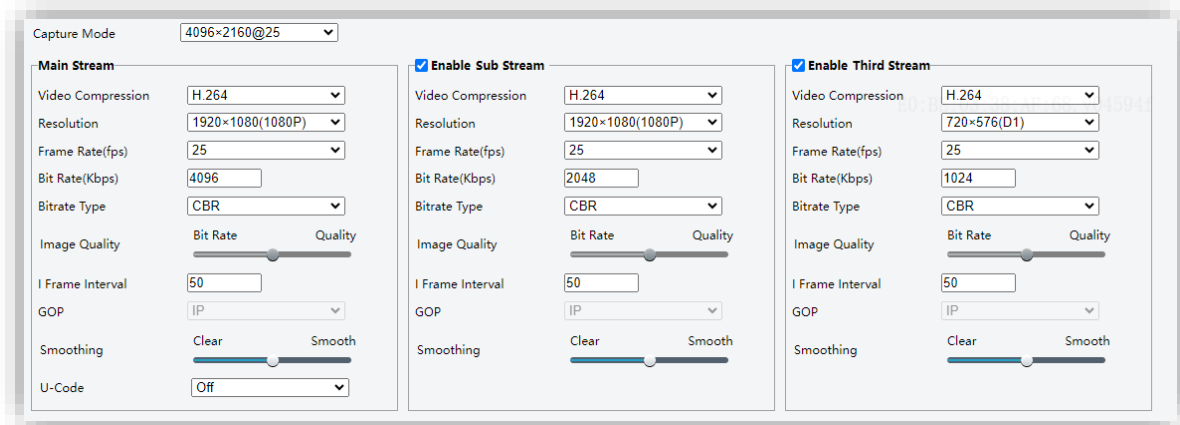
Capture Mode 4096×2160@25

Main Stream
Video Compression H.264
Resolution 1920×1080(1080P)
Frame Rate(fps) 25
Bit Rate(Kbps) 4096
Bitrate Type CBR
Image Quality Bit Rate Quality
I Frame Interval 50
GOP IP
Smoothing Clear Smooth
U-Code Off

Enable Sub Stream
Video Compression H.264
Resolution 1920×1080(1080P)
Frame Rate(fps) 25
Bit Rate(Kbps) 2048
Bitrate Type CBR
Image Quality Bit Rate Quality
I Frame Interval 50
GOP IP
Smoothing Clear Smooth

Enable Third Stream
Video Compression H.264
Resolution 720×576(D1)
Frame Rate(fps) 25
Bit Rate(Kbps) 1024
Bitrate Type CBR
Image Quality Bit Rate Quality
I Frame Interval 50
GOP IP
Smoothing Clear Smooth